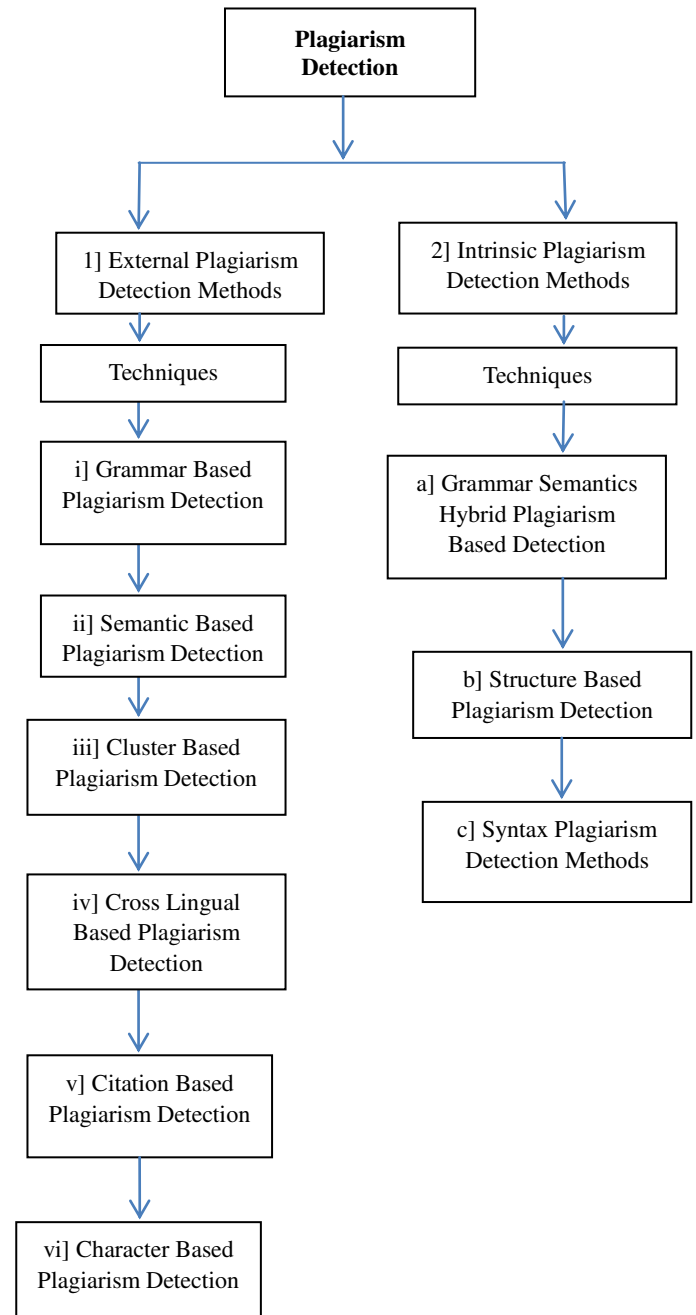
**Plagiarism Detection**

1] External Plagiarism Detection Methods

Techniques

i] Grammar Based Plagiarism Detection

ii] Semantic Based Plagiarism Detection

iii] Cluster Based Plagiarism Detection

iv] Cross Lingual Based Plagiarism Detection

v] Citation Based Plagiarism Detection

vi] Character Based Plagiarism Detection

2] Intrinsic Plagiarism Detection Methods

Techniques

a] Grammar Semantics Hybrid Plagiarism Based Detection

b] Structure Based Plagiarism Detection

c] Syntax Plagiarism Detection Methods